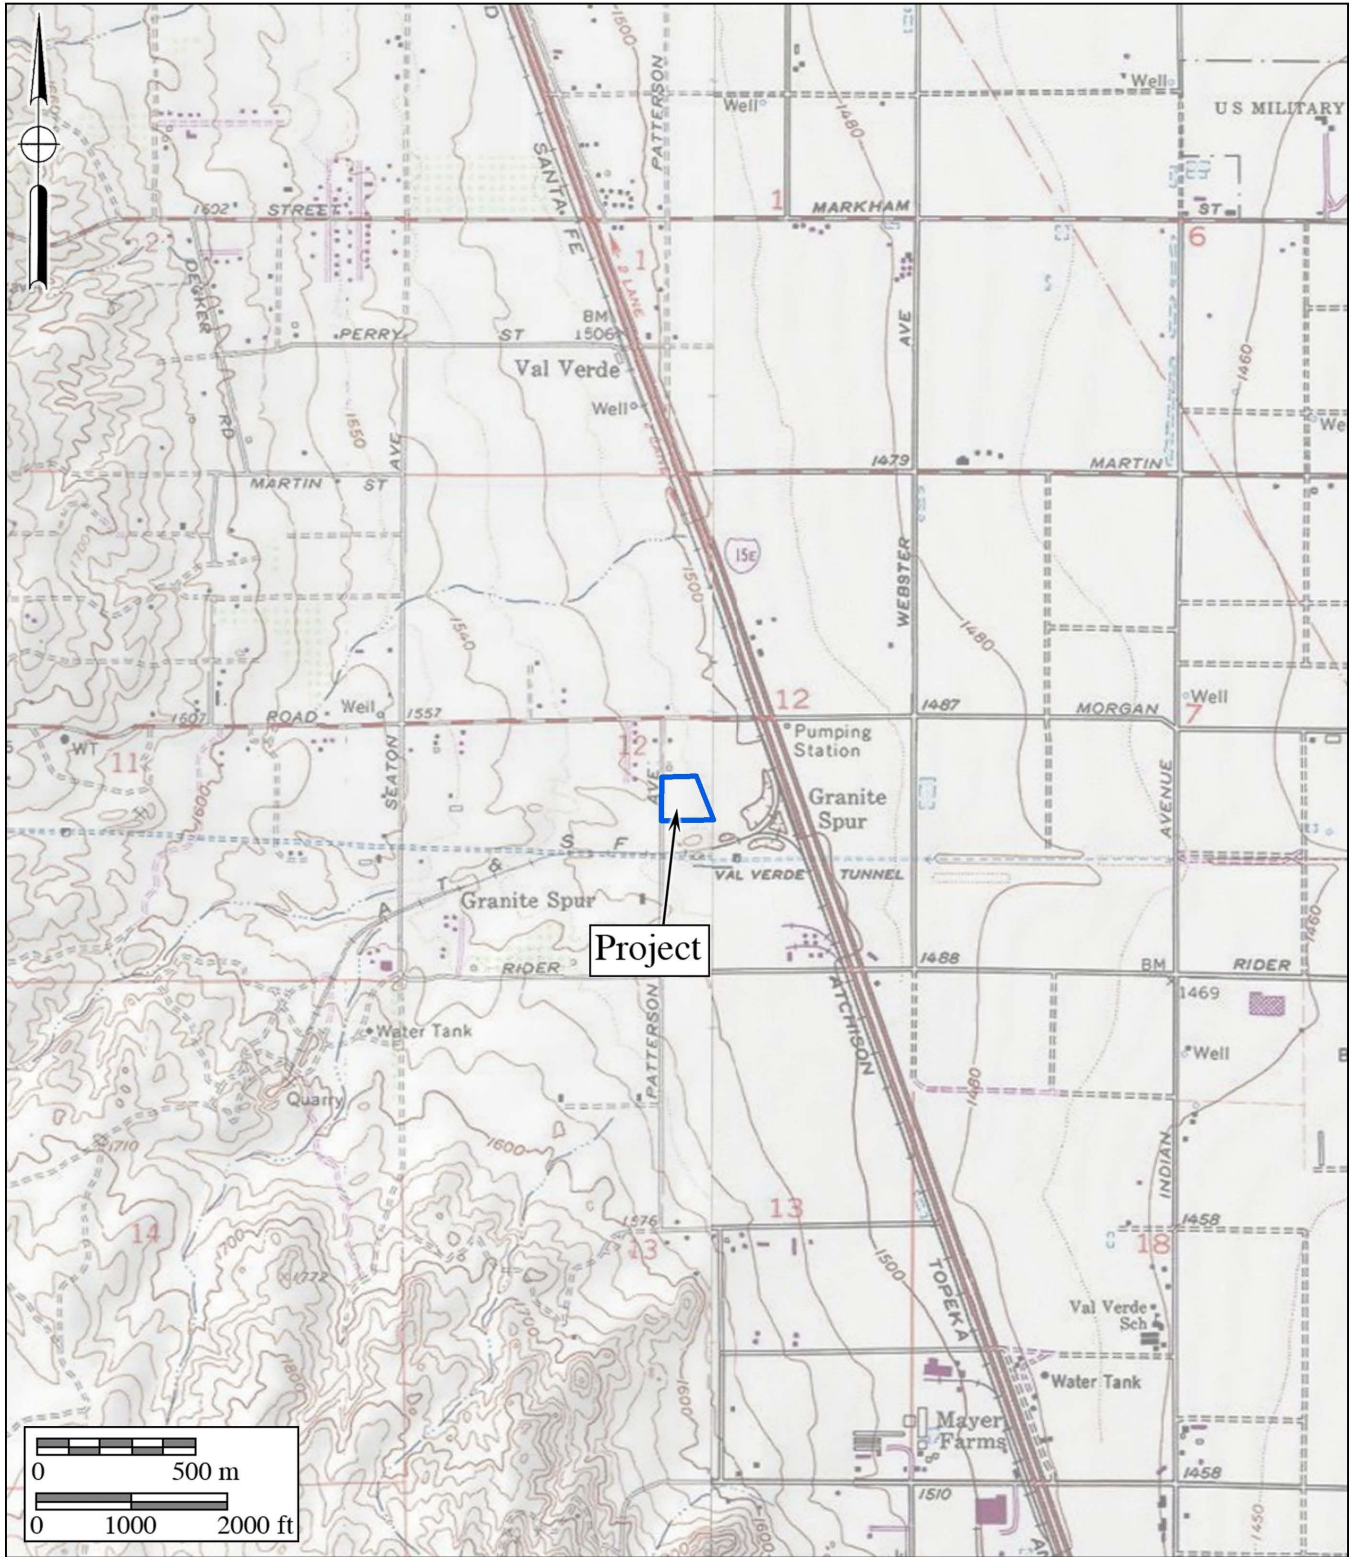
Well
US MILITARY
PATTERSON
Well
1480
1500
SANTA FE
1
MARKHAM
ST
6
1602
STREET
2
DEKKER
1
PERRY
ST
BM
1506
AVE
Val Verde
Well
1460
We
RD
1650
AVE
1479
MARTIN
MARTIN
ST
1700
15E
1500
WEBSTER
1480
1540
Well
12
1487
MORGAN
Well
7
1607
ROAD
1557
Pumping Station
WT
11
SEATON
12
AVE
Granite Spur
AVENUE
1600
S F
&
VAL VERDE
TUNNEL
T
A
Granite Spur
Project
1450
1488
BM
RIDER
RIDER
1469
ATCHISON
Water Tank
Well
PATTERSON
Quarry
1480
1710
1600
INDIAN
13
1458
1576
14
13
18
1700
1772
1500
TOPEKA
1700
Val Verde Sch
1800
1600
Water Tank
Mayer Farms
1458
1510
1600
1450
0
500 m
0
1000
2000 ft